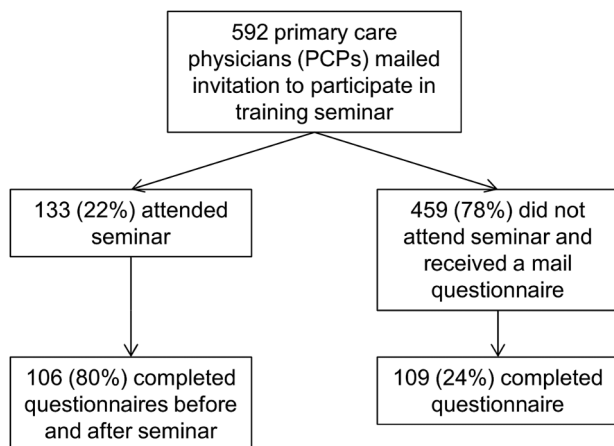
592 primary care physicians (PCPs) mailed invitation to participate in training seminar

133 (22%) attended seminar

459 (78%) did not attend seminar and received a mail questionnaire

106 (80%) completed questionnaires before and after seminar

109 (24%) completed questionnaire